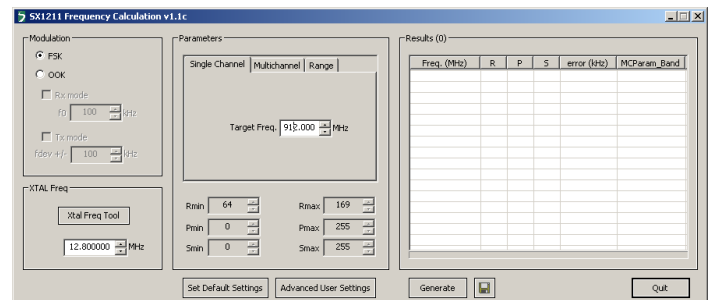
SX1211 Frequency Calculation v1.1c

Modulation
FSK
OOK
Rx mode
f0 100 kHz
Tx mode
fdev +/- 100 kHz

XTAL Freq
Xtal Freq Tool
12.800000 MHz

Parameters
Single Channel | Multichannel | Range

Target Freq. 912.000 MHz

Rmin 64
Rmax 169
Pmin 0
Pmax 255
Smin 0
Smax 255

Results (0)

| Freq. (MHz) | R | P | S | error (kHz) | MCParam_Band |
|---|---|---|---|---|---|

Set Default Settings
Advanced User Settings
Generate
Quit